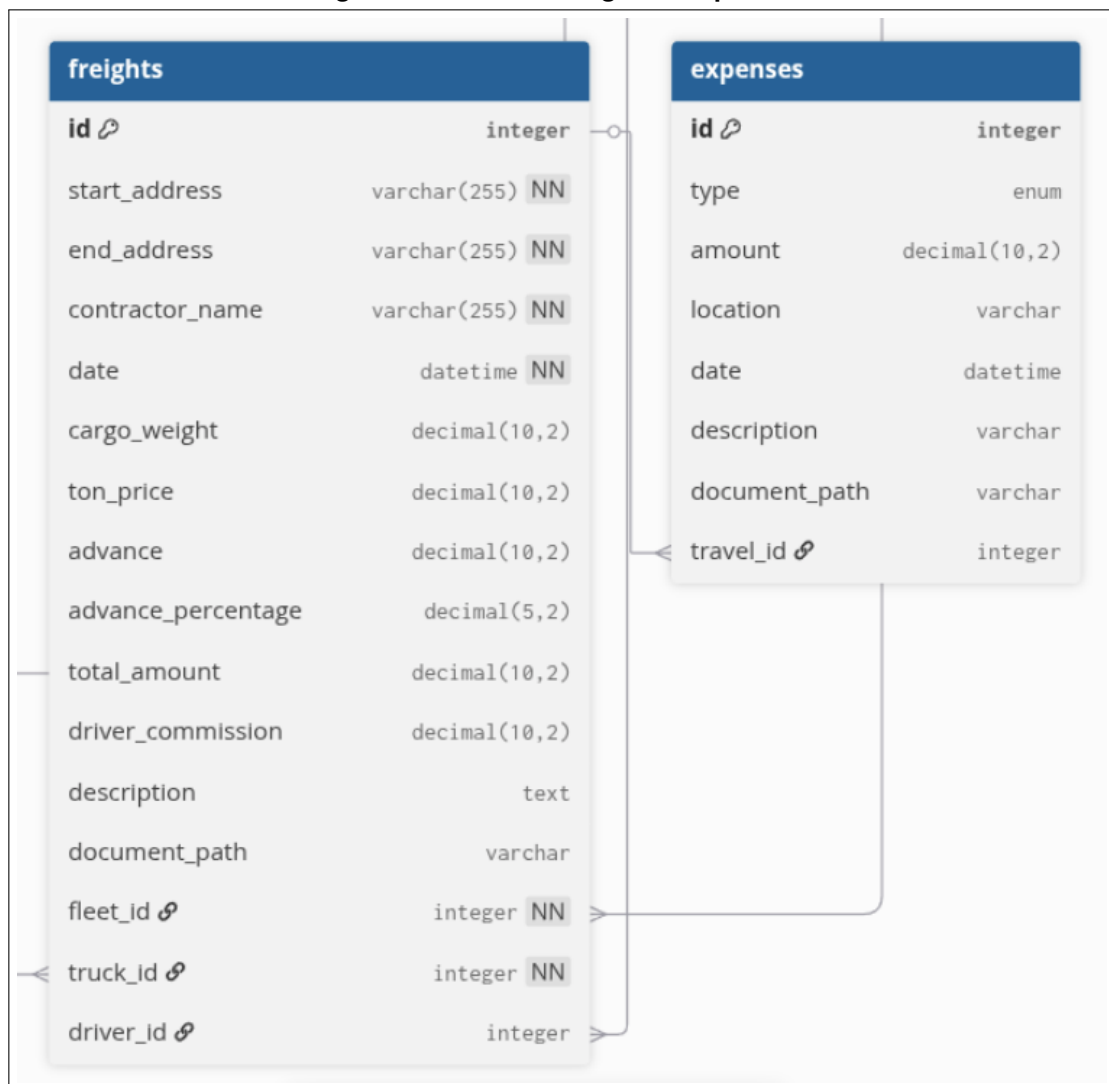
freights

| | |
|---|---|
| id | integer |
| start_address | varchar(255) NN |
| end_address | varchar(255) NN |
| contractor_name | varchar(255) NN |
| date | datetime NN |
| cargo_weight | decimal(10,2) |
| ton_price | decimal(10,2) |
| advance | decimal(10,2) |
| advance_percentage | decimal(5,2) |
| total_amount | decimal(10,2) |
| driver_commission | decimal(10,2) |
| description | text |
| document_path | varchar |
| fleet_id | integer NN |
| truck_id | integer NN |
| driver_id | integer |

expenses

| | |
|---|---|
| id | integer |
| type | enum |
| amount | decimal(10,2) |
| location | varchar |
| date | datetime |
| description | varchar |
| document_path | varchar |
| travel_id | integer |